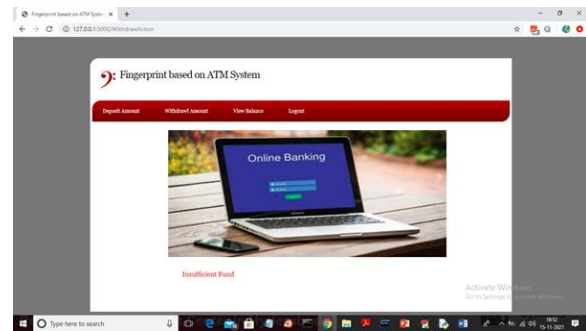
Fingerprint based on ATM Syste ×
127.0.0.1:5000/WithdrawAction

Fingerprint based on ATM System

Deposit Amount
Withdrawl Amount
View Balance
Logout

Online Banking

Insufficient Fund

Activate Windows
Go to Settings to activate Windows

Type here to search
19:12
15-11-2021